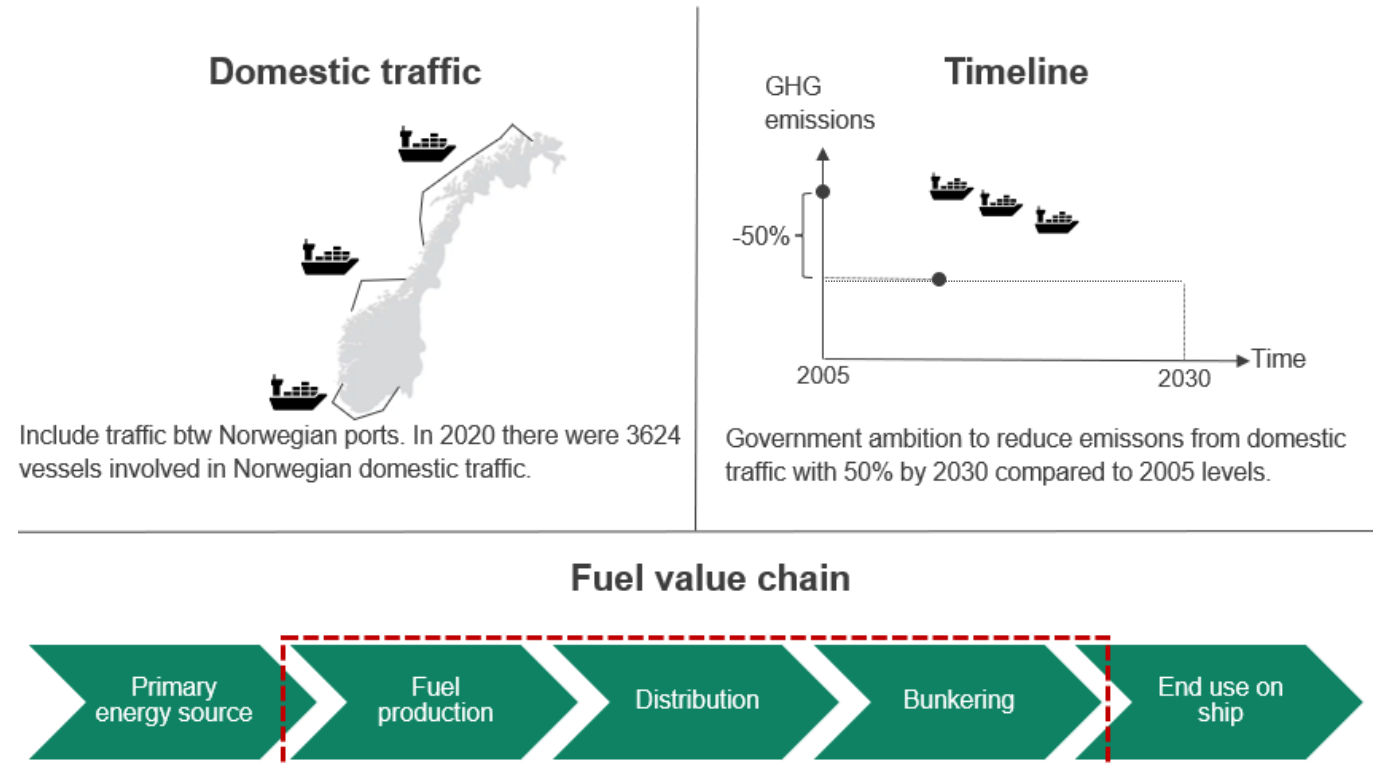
Domestic traffic

Include traffic btw Norwegian ports. In 2020 there were 3624 vessels involved in Norwegian domestic traffic.

Timeline

GHG emissions

-50%

2005

2030

Time

Government ambition to reduce emissons from domestic traffic with 50% by 2030 compared to 2005 levels.

Fuel value chain

Primary energy source

Fuel production

Distribution

Bunkering

End use on ship